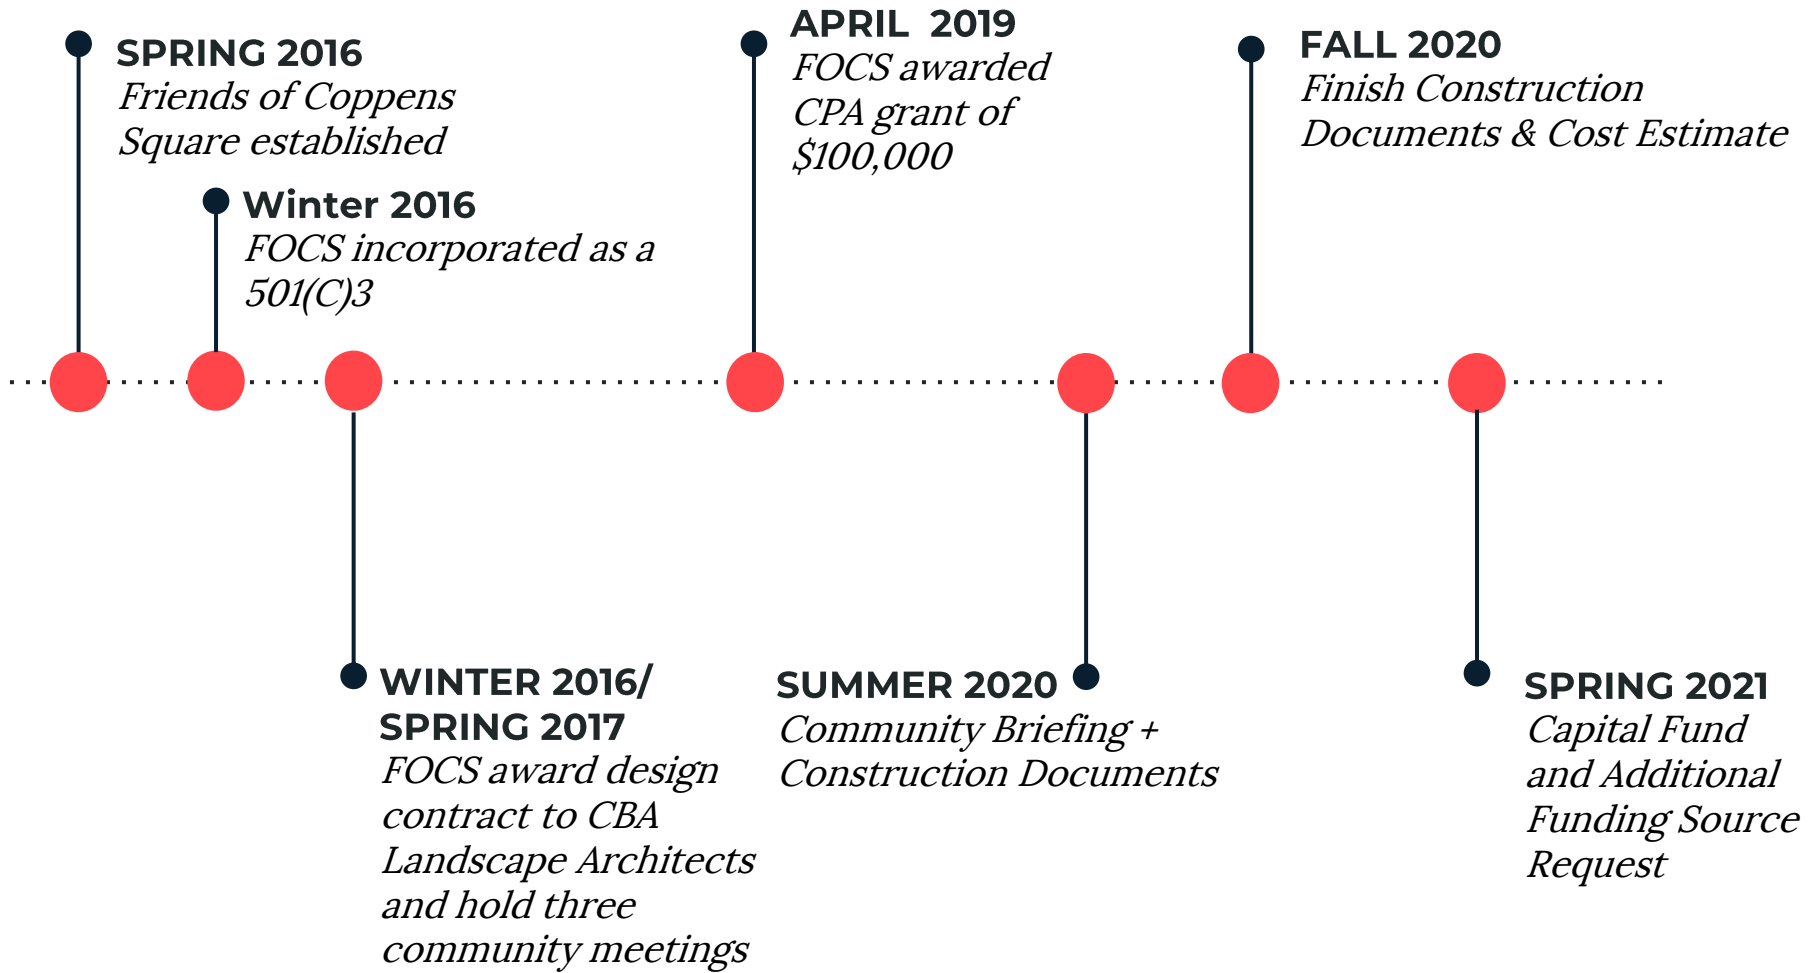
SPRING 2016
Friends of Coppens Square established

Winter 2016
FOCS incorporated as a 501(C)3

WINTER 2016/ SPRING 2017
FOCS award design contract to CBA Landscape Architects and hold three community meetings

APRIL 2019
FOCS awarded CPA grant of $100,000

SUMMER 2020
Community Briefing + Construction Documents

FALL 2020
Finish Construction Documents & Cost Estimate

SPRING 2021
Capital Fund and Additional Funding Source Request